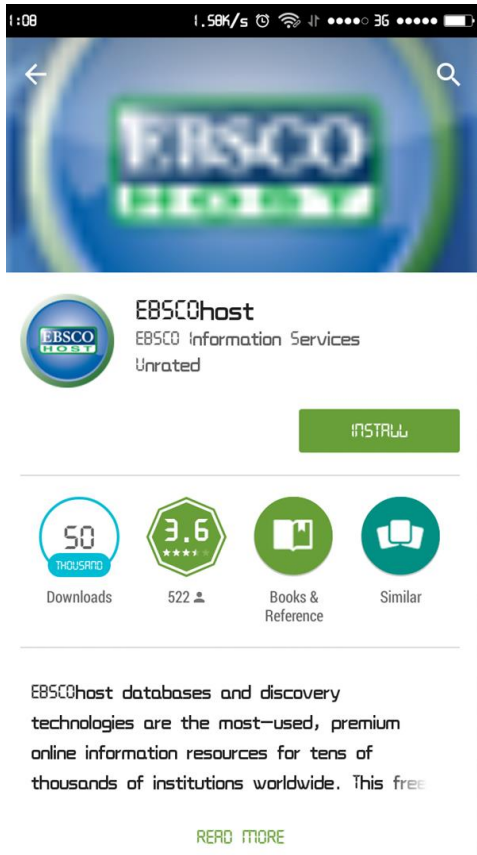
1:08 1.58K/s 3G

EBSCO HOST

EBSCO HOST

EBSCOhost
EBSCO Information Services
Unrated

INSTALL

50 THOUSAND
Downloads

3.6
522

Books & Reference

Similar

EBSCOhost databases and discovery technologies are the most-used, premium online information resources for tens of thousands of institutions worldwide. This free

READ MORE